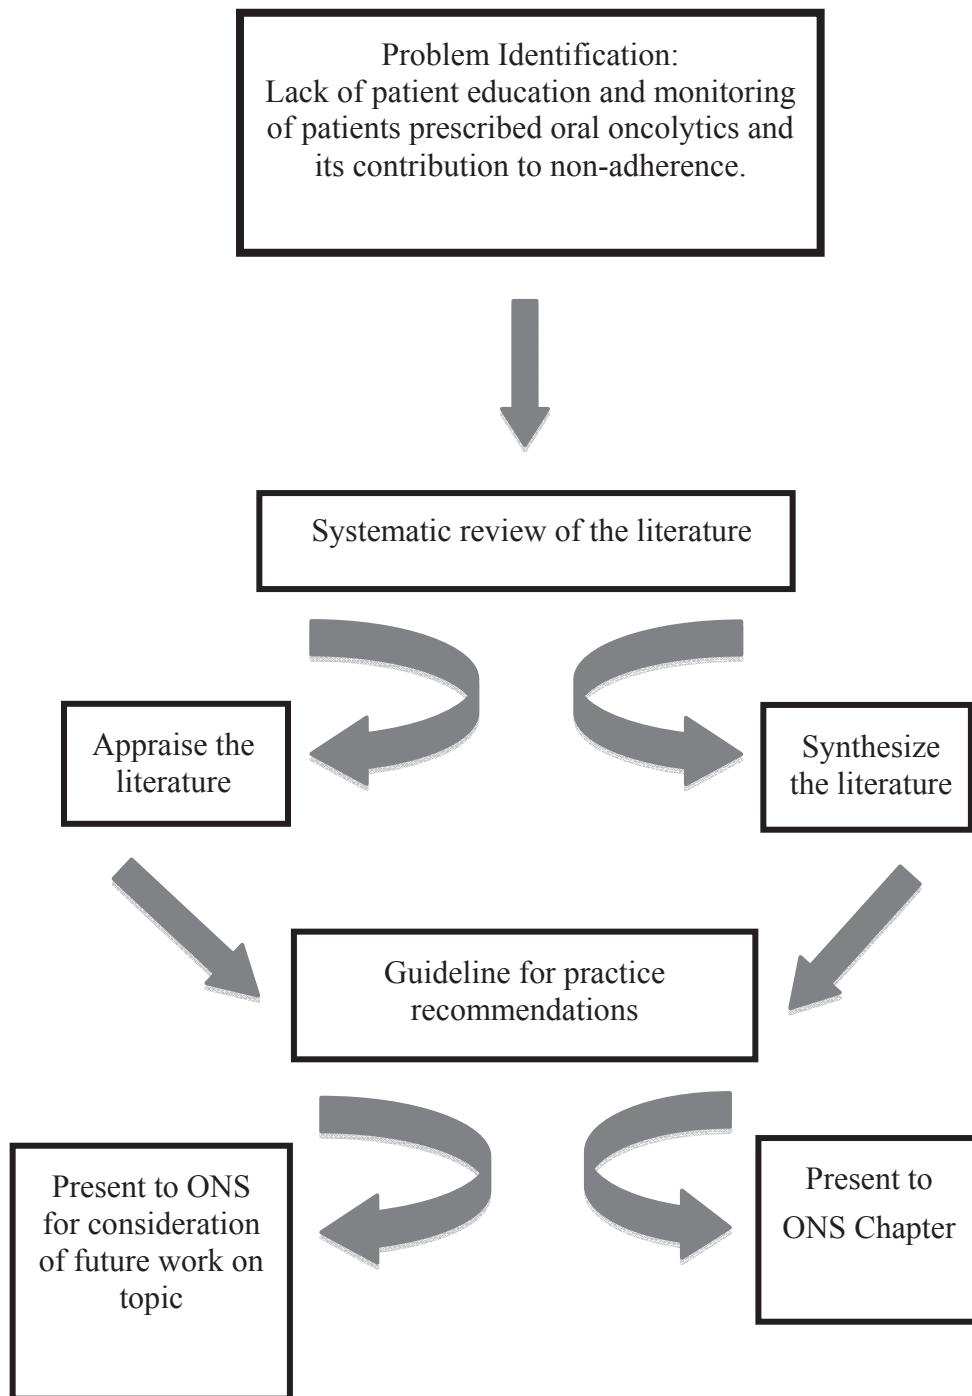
Problem Identification:
Lack of patient education and monitoring of patients prescribed oral oncolytics and its contribution to non-adherence.

Systematic review of the literature

Appraise the literature

Synthesize the literature

Guideline for practice recommendations

Present to ONS for consideration of future work on topic

Present to ONS Chapter